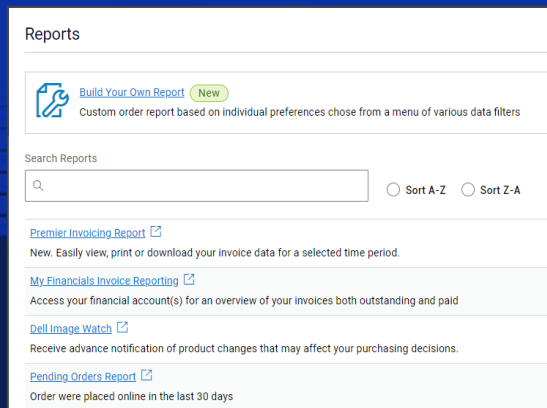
Reports

Build Your Own Report New
Custom order report based on individual preferences chose from a menu of various data filters

Search Reports

Sort A-Z Sort Z-A

Premier Invoicing Report
New. Easily view, print or download your invoice data for a selected time period.

My Financials Invoice Reporting
Access your financial account(s) for an overview of your invoices both outstanding and paid

Dell Image Watch
Receive advance notification of product changes that may affect your purchasing decisions.

Pending Orders Report
Order were placed online in the last 30 days